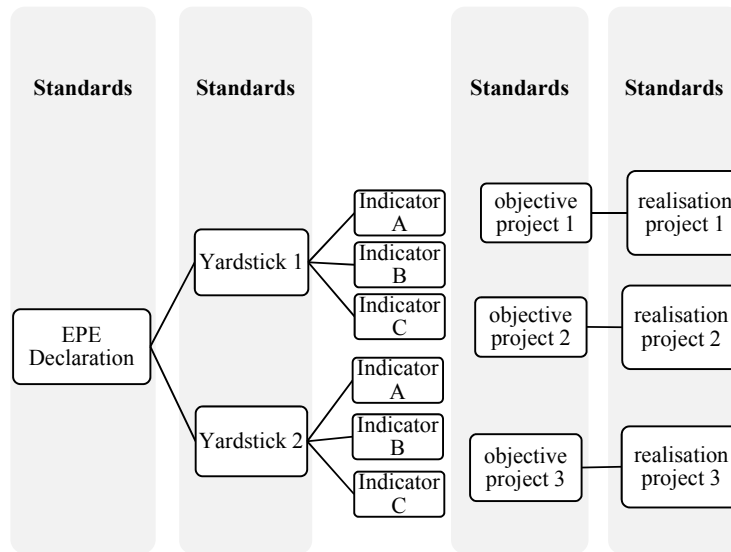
Standards

Standards

Standards

Standards

EPE Declaration

Yardstick 1

Yardstick 2

Indicator A

Indicator B

Indicator C

Indicator A

Indicator B

Indicator C

objective project 1

objective project 2

objective project 3

realisation project 1

realisation project 2

realisation project 3